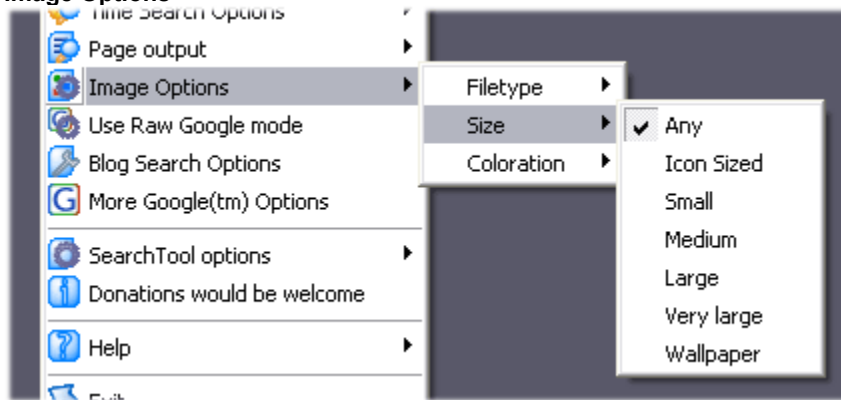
Image Options
Time Search Options
Page output
Image Options
Use Raw Google mode
Blog Search Options
More Google(tm) Options
SearchTool options
Donations would be welcome
Help
Exit

Filetype
Size
Coloration

Any
Icon Sized
Small
Medium
Large
Very large
Wallpaper